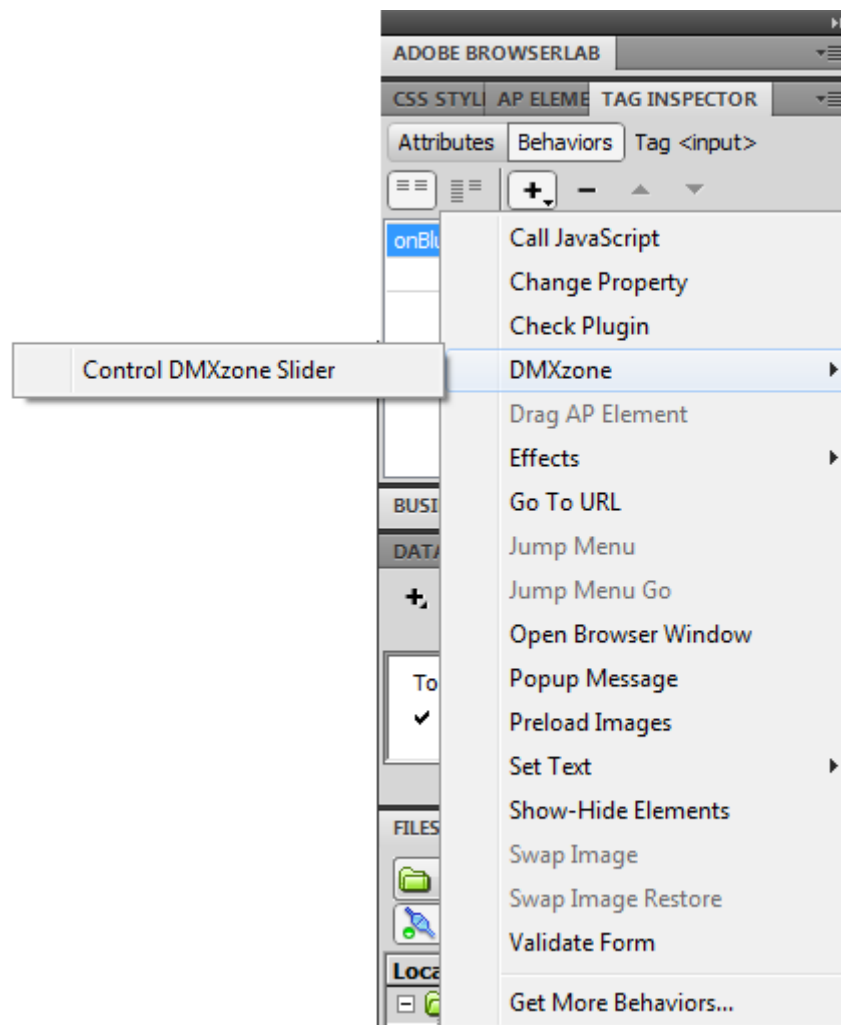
ADOBE BROWSERLAB

CSS STYL AP ELEME TAG INSPECTOR

Attributes Behaviors Tag <input>

onBl

Control DMXzone Slider

Call JavaScript
Change Property
Check Plugin
DMXzone
Drag AP Element
Effects
Go To URL
Jump Menu
Jump Menu Go
Open Browser Window
Popup Message
Preload Images
Set Text
Show-Hide Elements
Swap Image
Swap Image Restore
Validate Form
Get More Behaviors...

BUSI
DAT
To
FILES
Loca